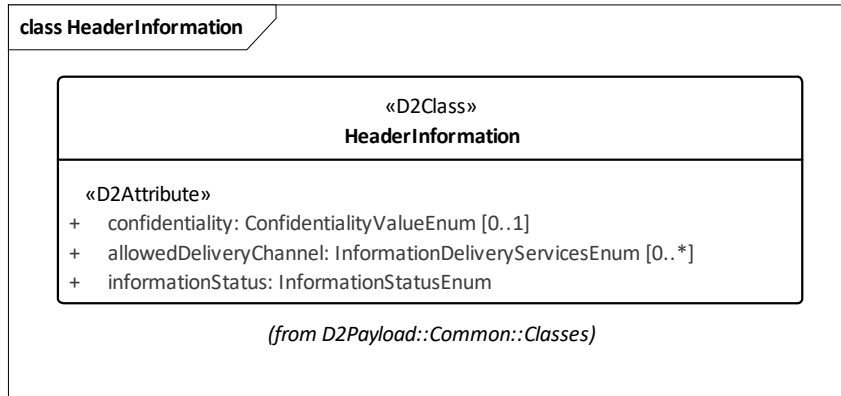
class HeaderInformation

«D2Class»
HeaderInformation

«D2Attribute»
+ confidentiality: ConfidentialityValueEnum [0..1]
+ allowedDeliveryChannel: InformationDeliveryServicesEnum [0..*]
+ informationStatus: InformationStatusEnum

(from D2Payload::Common::Classes)